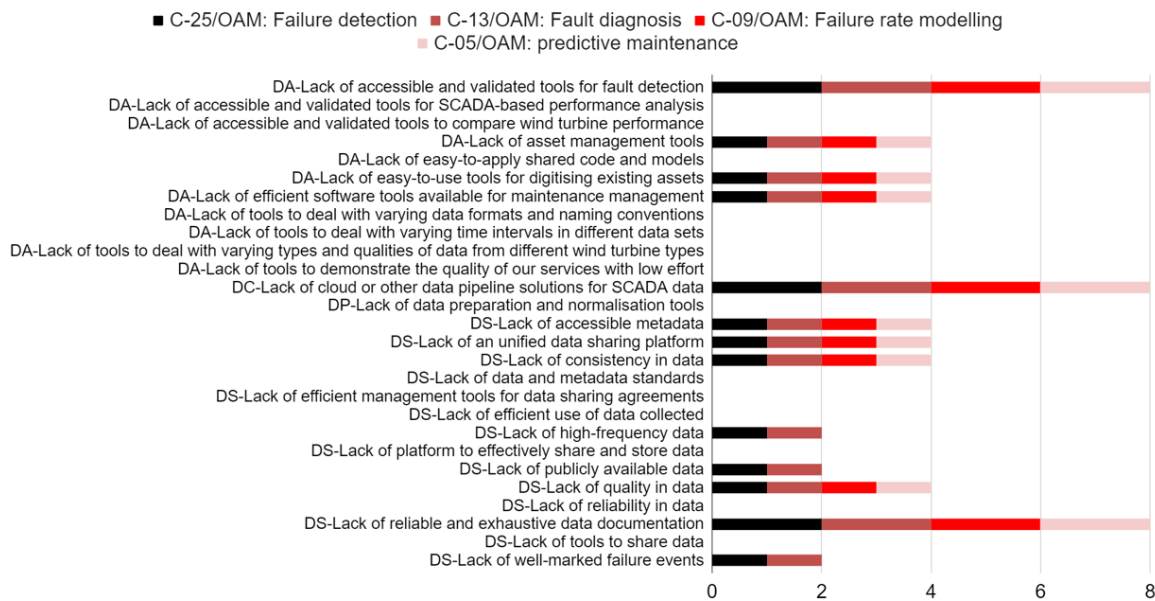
C-25/OAM: Failure detection
C-13/OAM: Fault diagnosis
C-09/OAM: Failure rate modelling
C-05/OAM: predictive maintenance

DA-Lack of accessible and validated tools for fault detection
DA-Lack of accessible and validated tools for SCADA-based performance analysis
DA-Lack of accessible and validated tools to compare wind turbine performance
DA-Lack of asset management tools
DA-Lack of easy-to-apply shared code and models
DA-Lack of easy-to-use tools for digitising existing assets
DA-Lack of efficient software tools available for maintenance management
DA-Lack of tools to deal with varying data formats and naming conventions
DA-Lack of tools to deal with varying time intervals in different data sets
DA-Lack of tools to deal with varying types and qualities of data from different wind turbine types
DA-Lack of tools to demonstrate the quality of our services with low effort
DC-Lack of cloud or other data pipeline solutions for SCADA data
DP-Lack of data preparation and normalisation tools
DS-Lack of accessible metadata
DS-Lack of an unified data sharing platform
DS-Lack of consistency in data
DS-Lack of data and metadata standards
DS-Lack of efficient management tools for data sharing agreements
DS-Lack of efficient use of data collected
DS-Lack of high-frequency data
DS-Lack of platform to effectively share and store data
DS-Lack of publicly available data
DS-Lack of quality in data
DS-Lack of reliability in data
DS-Lack of reliable and exhaustive data documentation
DS-Lack of tools to share data
DS-Lack of well-marked failure events

0
2
4
6
8